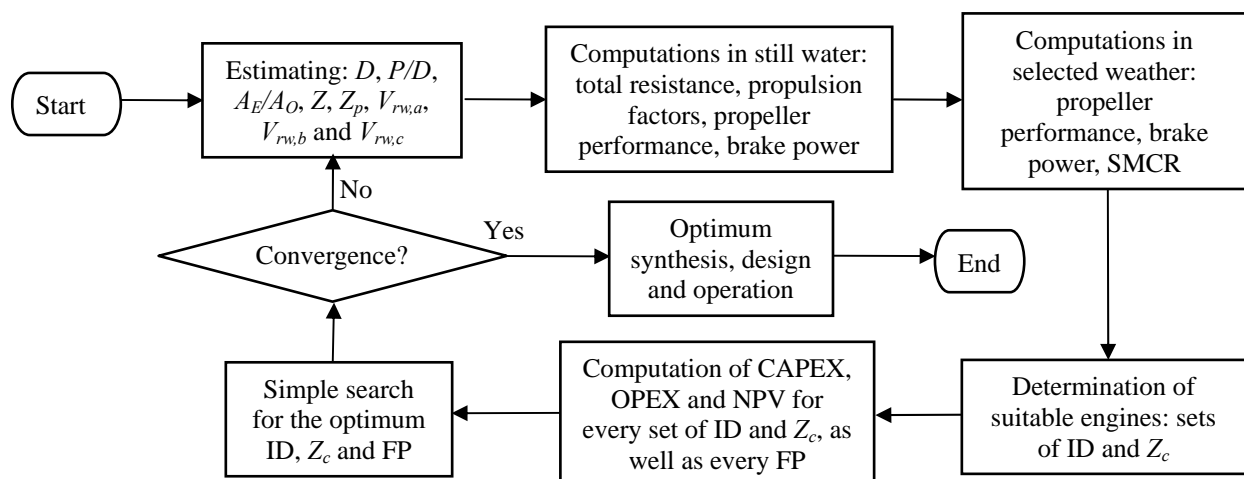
Start

Estimating: $D$, $P/D$, $A_E/A_O$, $Z$, $Z_p$, $V_{rw,a}$, $V_{rw,b}$ and $V_{rw,c}$

Computations in still water: total resistance, propulsion factors, propeller performance, brake power

Computations in selected weather: propeller performance, brake power, SMCR

No

Convergence?

Yes

Optimum synthesis, design and operation

End

Simple search for the optimum ID, $Z_c$ and FP

Computation of CAPEX, OPEX and NPV for every set of ID and $Z_c$, as well as every FP

Determination of suitable engines: sets of ID and $Z_c$